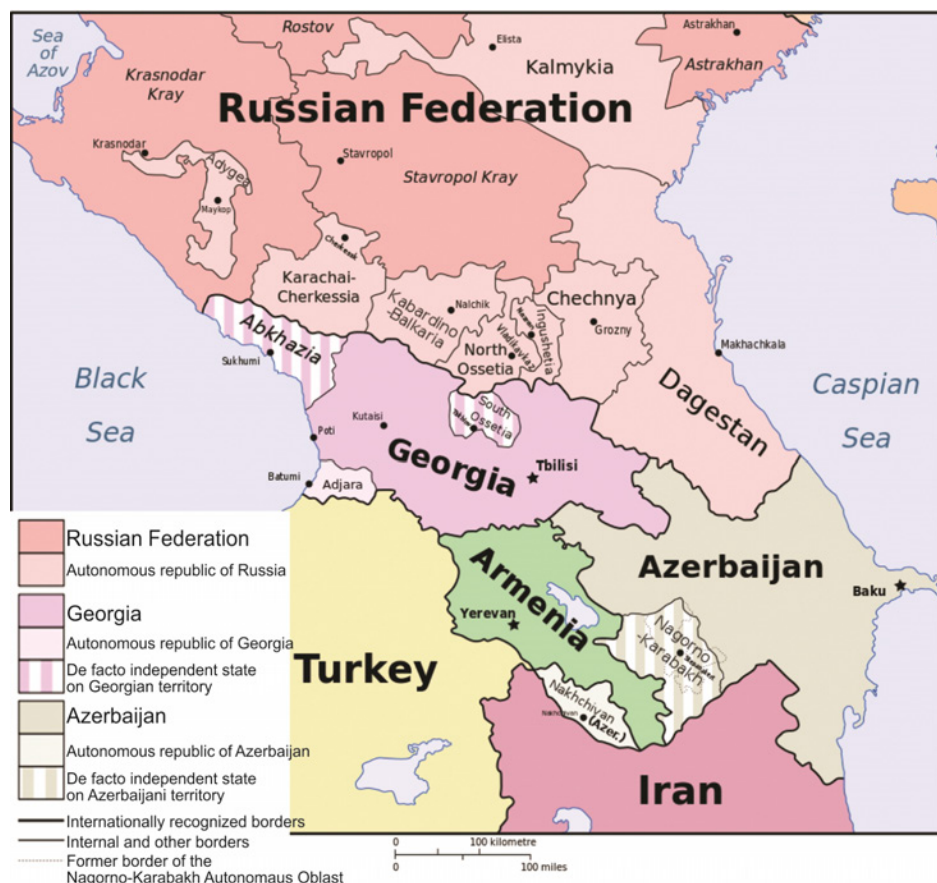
Sea of Azov
Rostov
Elista
Kalmykia
Astrakhan
Astrakhan
Krasnodar Kray
Russian Federation
Krasnodar
Adygea
Maykop
Stavropol
Stavropol Kray
Cherkessk
Karachai-Cherkessia
Kabardino-Balkaria
Nalchik
Chechnya
Grozny
Ingushetia
Nazran
Vladikavkaz
North Ossetia
Abkhazia
Sukhumi
Makhachkala
Black Sea
Caspian Sea
Dagestan
Kutaisi
South Ossetia
Tskhinvali
Poti
Georgia
Tbilisi
Batumi
Adjara
Russian Federation
Autonomous republic of Russia
Georgia
Autonomous republic of Georgia
De facto independent state on Georgian territory
Azerbaijan
Autonomous republic of Azerbaijan
De facto independent state on Azerbaijani territory
Internationally recognized borders
Internal and other borders
Former border of the Nagorno-Karabakh Autonomaus Oblast
Armenia
Yerevan
Azerbaijan
Baku
Nagorno-Karabakh
Stepanakert
Turkey
Nakhchivan
Nakhchivan (Azer.)
Iran
0 100 kilometre
0 100 miles